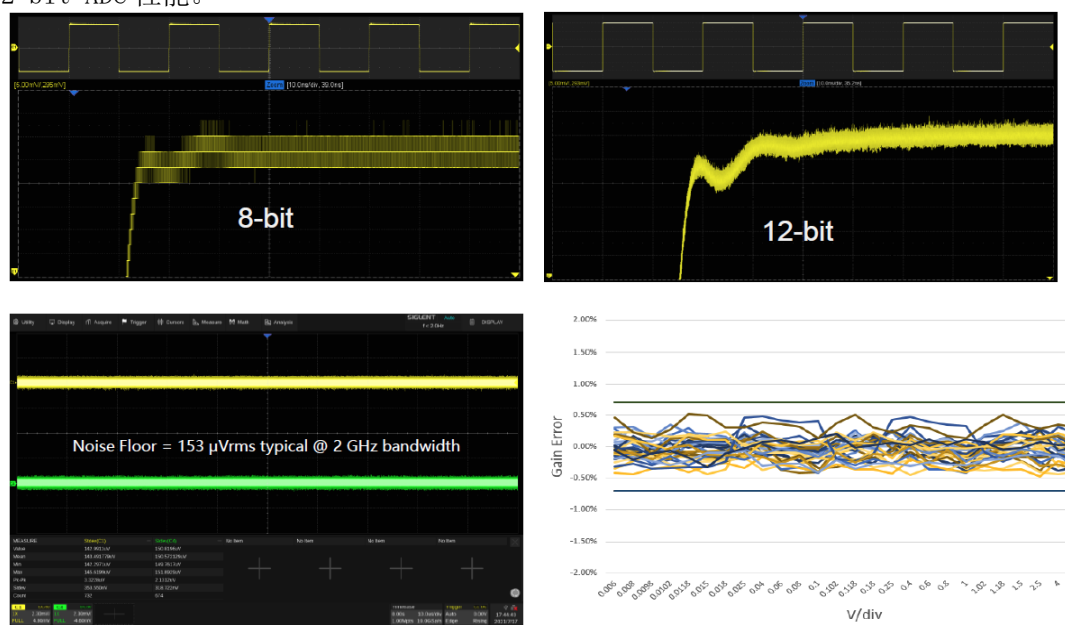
2-bit ADC 性能。

[6.00mV/ 296mV]
Zoom [10.0ms/div, 39.0ms]

8-bit

25.00mV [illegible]
Zoom [10.0ms/div, 39.2ms]

12-bit

Utility Display Acquire Trigger Cursors Measure Math Analysis
SIGLENT Auto
DISPLAY

Noise Floor = 153 μVrms typical @ 2 GHz bandwidth

MEASURE
Value
Mean
Min
Max
Pk-Pk
Stdev
Count
No Item
No Item
No Item
No Item

2.00%
1.50%
1.00%
0.50%
0.00%
-0.50%
-1.00%
-1.50%
-2.00%
Gain Error
0.006 0.008 0.0096 0.012 0.0118 0.015 0.018 0.025 0.04 0.05 0.06 0.1 0.12 0.118 0.15 0.25 0.4 0.6 0.8 1 1.02 1.18 1.5 2.5 4
V/div